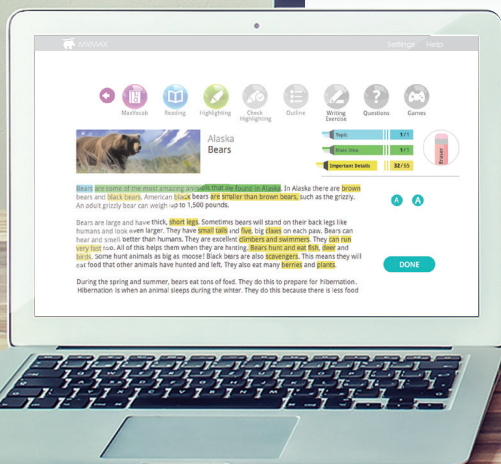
MAXMAX Settings Help

MaxVocab Reading Highlighting Check Highlighting Outline Writing Exercise Questions Games

Alaska
Bears

Topic 1/1
Main Idea 1/1
Important Details 32/55

Eraser

A A

Bears are some of the most amazing animals that are found in Alaska. In Alaska there are brown bears and black bears. American black bears are smaller than brown bears, such as the grizzly. An adult grizzly bear can weigh up to 1,500 pounds.

Bears are large and have thick, short legs. Sometimes bears will stand on their back legs like humans and look even larger. They have small tails and five, big claws on each paw. Bears can hear and smell better than humans. They are excellent climbers and swimmers. They can run very fast too. All of this helps them when they are hunting. Bears hunt and eat fish, deer and birds. Some hunt animals as big as moose! Black bears are also scavengers. This means they will eat food that other animals have hunted and left. They also eat many berries and plants.

DONE

During the spring and summer, bears eat tons of food. They do this to prepare for hibernation. Hibernation is when an animal sleeps during the winter. They do this because there is less food